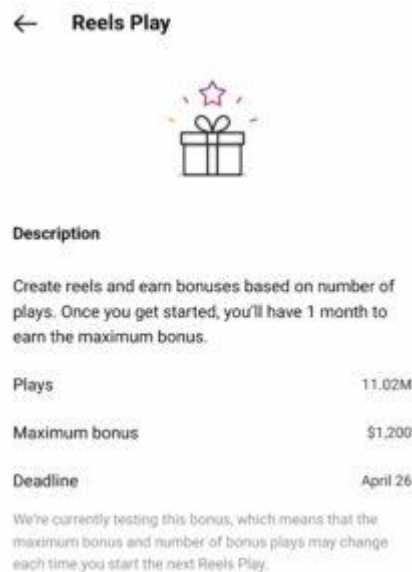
← Reels Play

Description

Create reels and earn bonuses based on number of plays. Once you get started, you'll have 1 month to earn the maximum bonus.

Plays 11.02M

Maximum bonus $1,200

Deadline April 26

We're currently testing this bonus, which means that the maximum bonus and number of bonus plays may change each time you start the next Reels Play.